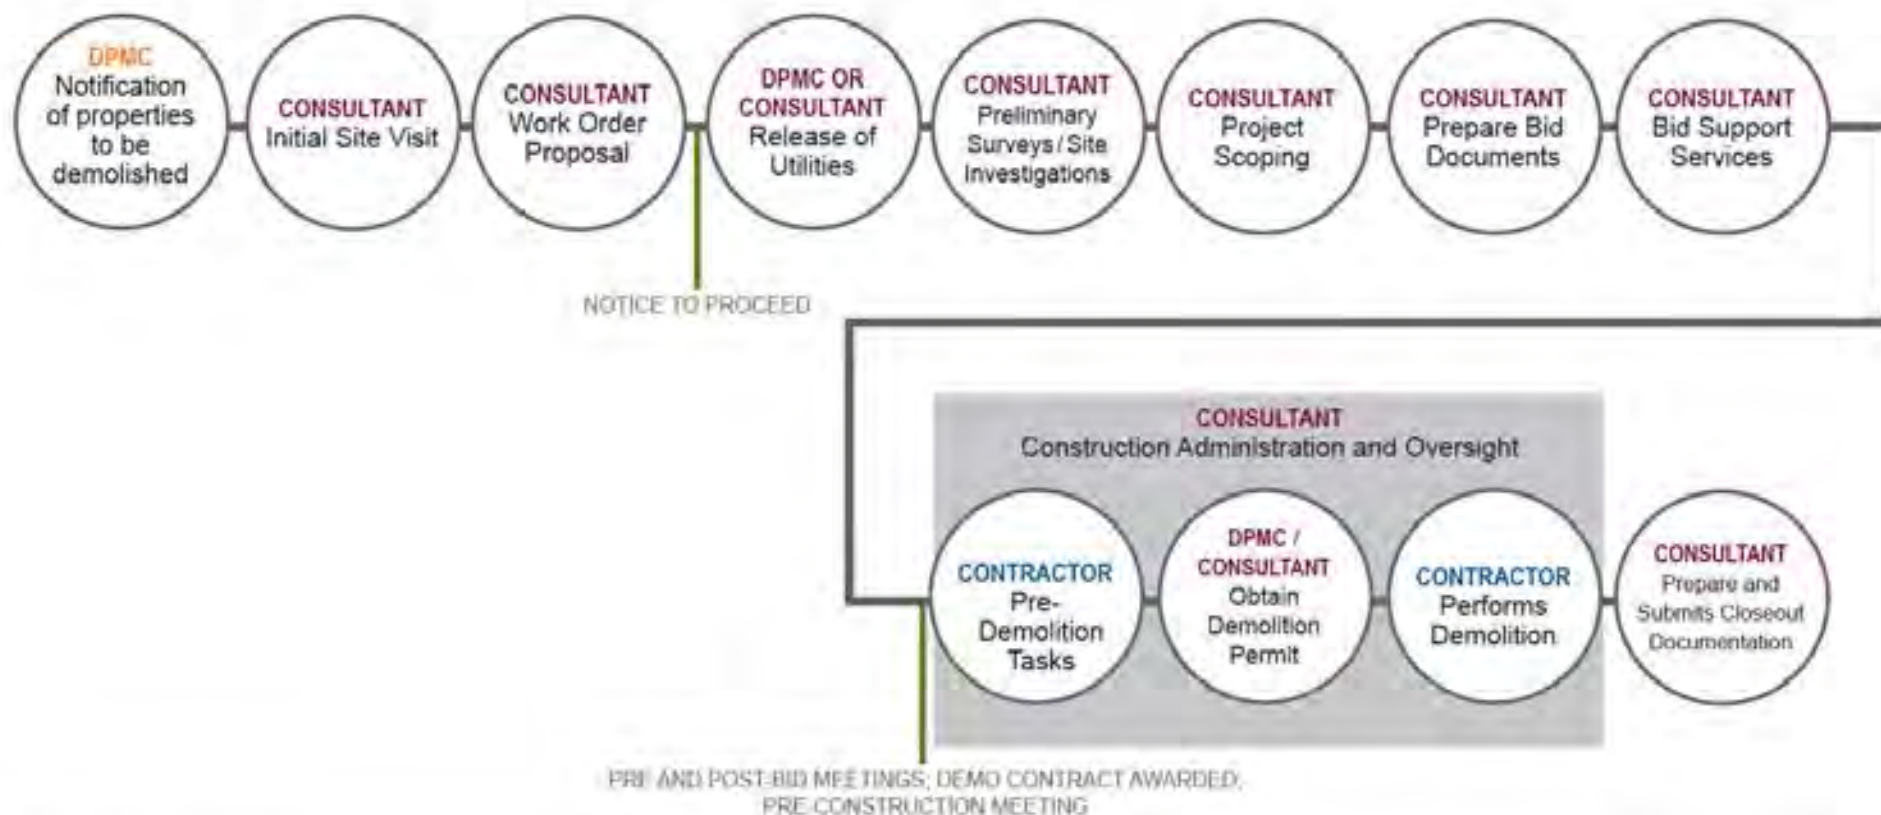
DPMC
Notification of properties to be demolished

CONSULTANT
Initial Site Visit

CONSULTANT
Work Order Proposal

DPMC OR CONSULTANT
Release of Utilities

CONSULTANT
Preliminary Surveys / Site Investigations

CONSULTANT
Project Scoping

CONSULTANT
Prepare Bid Documents

CONSULTANT
Bid Support Services

NOTICE TO PROCEED

CONSULTANT
Construction Administration and Oversight

CONTRACTOR
Pre-Demolition Tasks

DPMC / CONSULTANT
Obtain Demolition Permit

CONTRACTOR
Performs Demolition

CONSULTANT
Prepare and Submits Closeout Documentation

PRE AND POST-BID MEETINGS; DEMO CONTRACT AWARDED; PRE-CONSTRUCTION MEETING